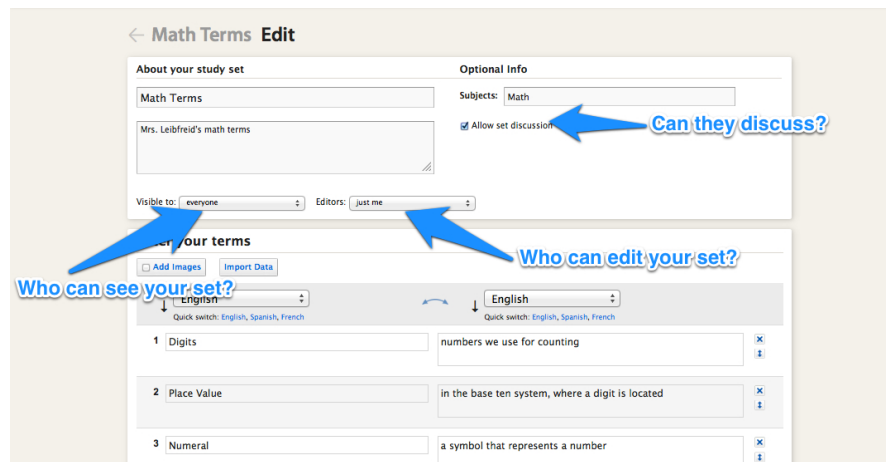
← Math Terms Edit

About your study set

Math Terms

Mrs. Leibfreid's math terms

Visible to: everyone

Editors: just me

Optional Info

Subjects: Math

Allow set discussion

Can they discuss?

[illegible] your terms

Who can edit your set?

Add Images

Import Data

Who can see your set?

English

Quick switch: English, Spanish, French

English

Quick switch: English, Spanish, French

1 Digits | numbers we use for counting

2 Place Value | in the base ten system, where a digit is located

3 Numeral | a symbol that represents a number